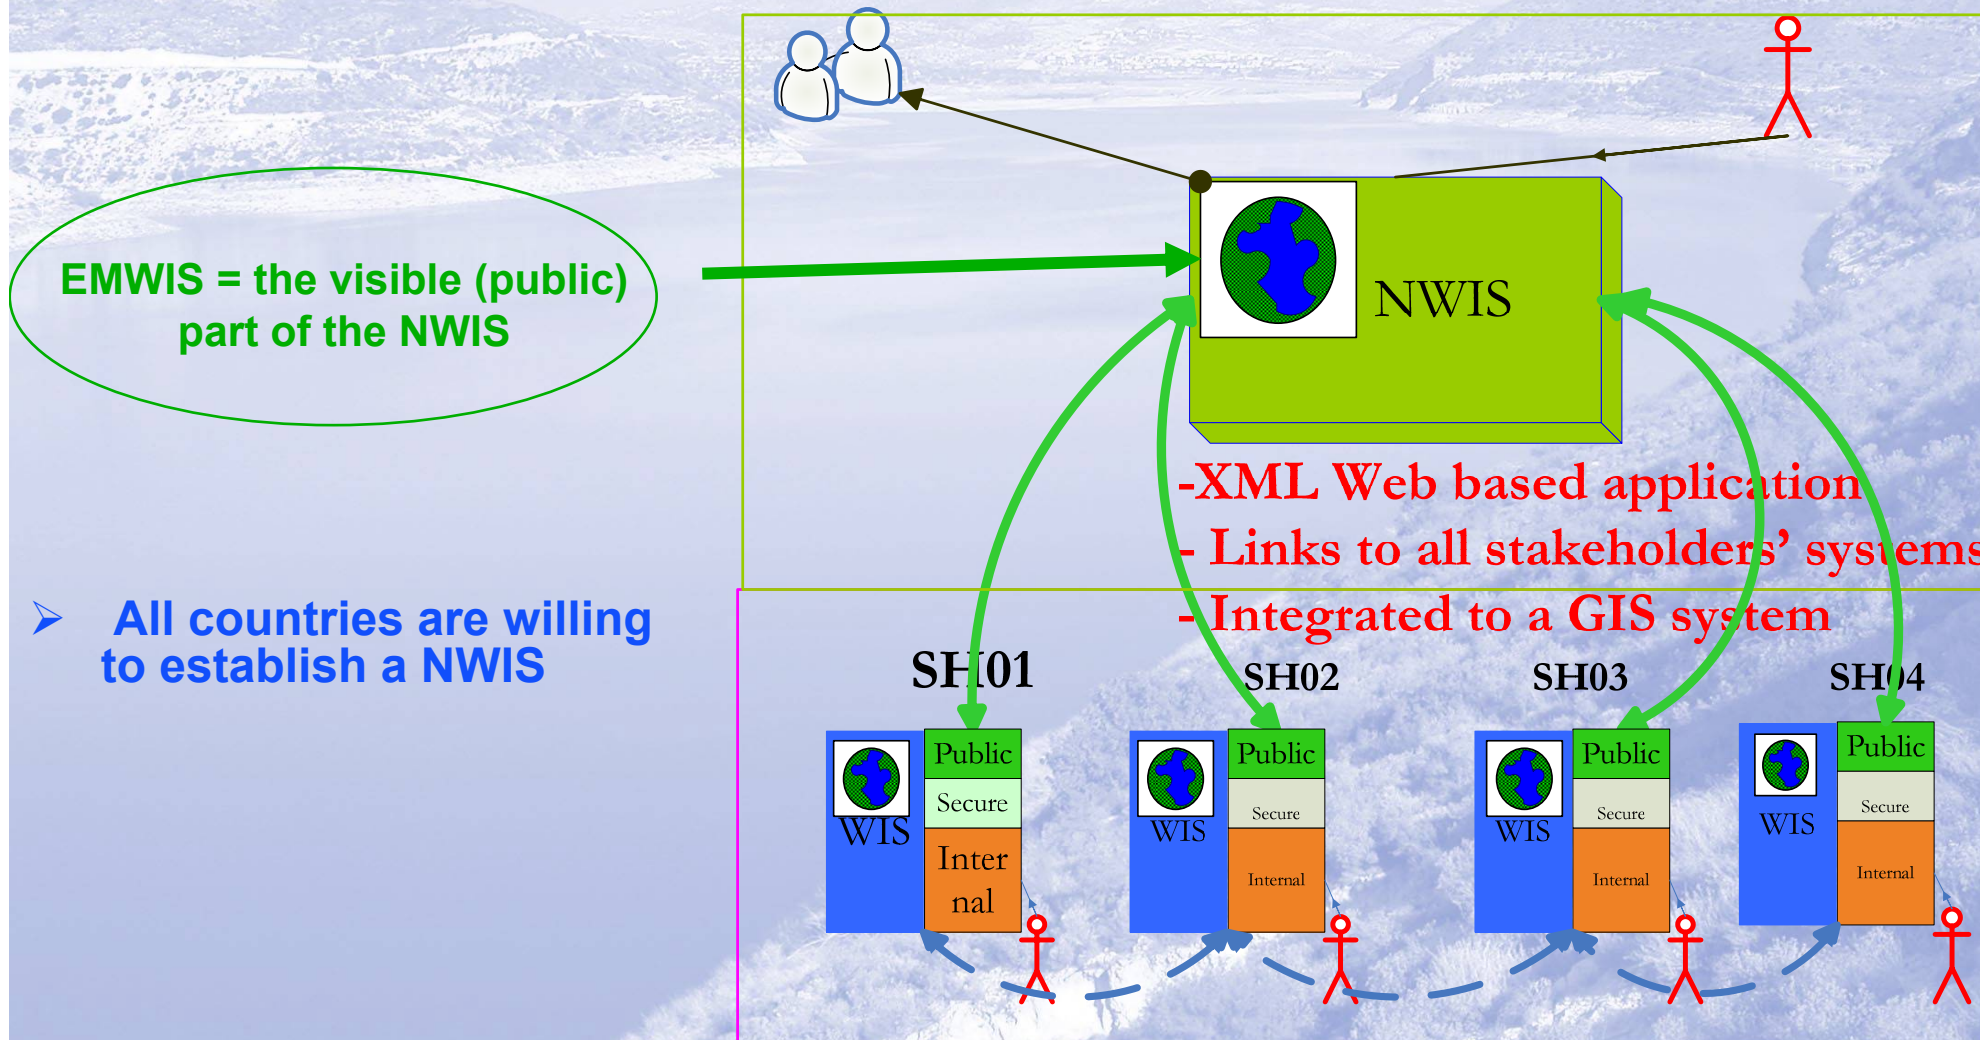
EMWIS = the visible (public) part of the NWIS

NWIS

-XML Web based application
- Links to all stakeholders' systems
- Integrated to a GIS system

All countries are willing to establish a NWIS

SH01

WIS

Public

Secure

Internal

SH02

WIS

Public

Secure

Internal

SH03

WIS

Public

Secure

Internal

SH04

WIS

Public

Secure

Internal